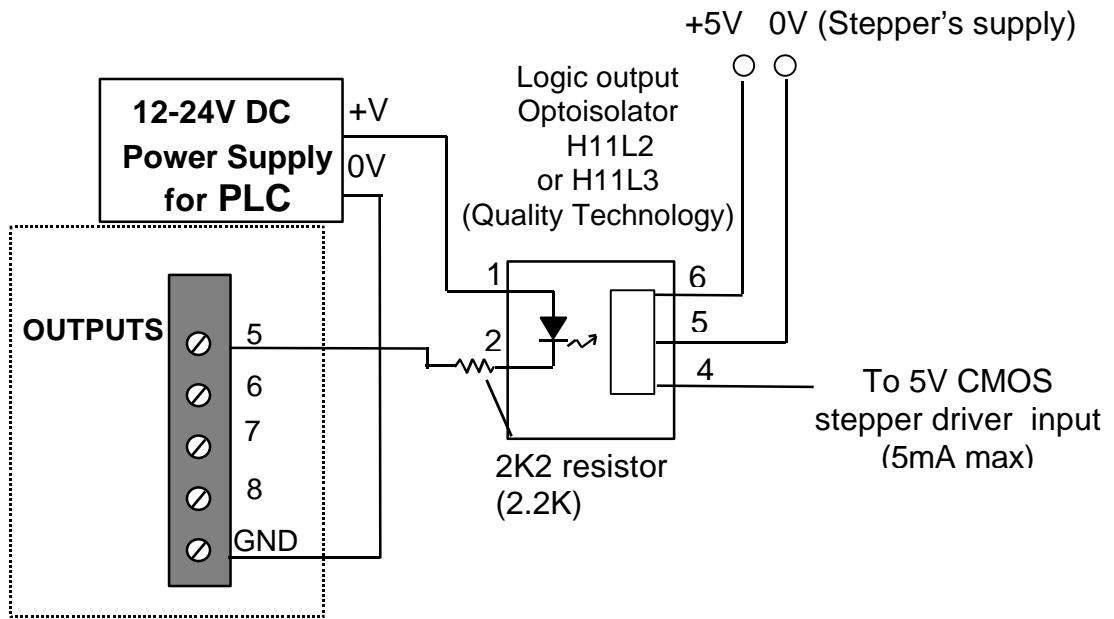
+5V 0V (Stepper's supply)

12-24V DC
Power Supply
for PLC

+V

0V

Logic output
Optoisolator
H11L2
or H11L3
(Quality Technology)

1

6

5

2

4

OUTPUTS

5

6

7

8

GND

To 5V CMOS
stepper driver input
(5mA max)

2K2 resistor
(2.2K)